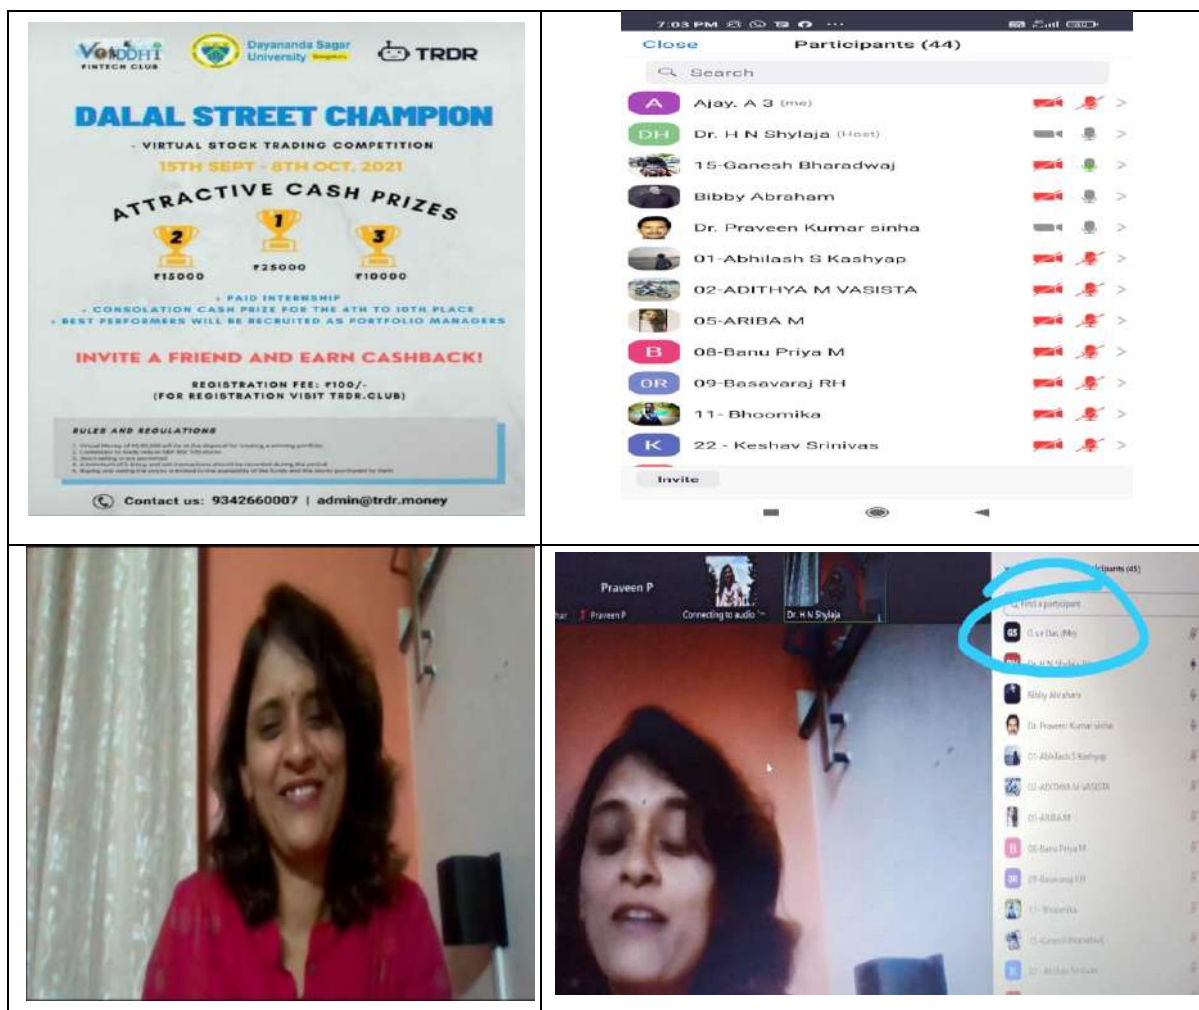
VRIDDHI FINTECH CLUB | Dayananda Sagar University Bengaluru | TRDR

DALAL STREET CHAMPION

- VIRTUAL STOCK TRADING COMPETITION

15TH SEPT - 8TH OCT, 2021

ATTRACTIVE CASH PRIZES

2 ₹15000 | 1 ₹25000 | 3 ₹10000

• PAID INTERNSHIP
• CONSOLATION CASH PRIZE FOR THE 4TH TO 10TH PLACE
• BEST PERFORMERS WILL BE RECRUITED AS PORTFOLIO MANAGERS

INVITE A FRIEND AND EARN CASHBACK!

REGISTRATION FEE: ₹100/-
(FOR REGISTRATION VISIT TRDR.CLUB)

RULES AND REGULATIONS

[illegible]

Contact us: 9342660007 | admin@trdr.money

7:03 PM

Close Participants (44)

Search

A Ajay. A 3 (me)
DH Dr. H N Shylaja (Host)
15-Ganesh Bharadwaj
Bibby Abraham
Dr. Praveen Kumar sinha
01-Abhilash S Kashyap
02-ADITHYA M VASISTA
05-ARIBA M
B 08-Banu Priya M
OR 09-Basavaraj RH
11- Bhoomika
K 22 - Keshav Srinivas

Invite

Praveen P
Praveen P
Connecting to audio
Dr. H N Shylaja
Participants (45)
Find a participant
GS G.s Das (Me)
Dr. H N Shylaja
Bibby Abraham
Dr. Praveen Kumar sinha
01-Abhilash S Kashyap
02-ADITHYA M VASISTA
05-ARIBA M
08-Banu Priya M
09-Basavaraj RH
11- Bhoomika
15-Ganesh Bharadwaj
22 - Keshav Srinivas